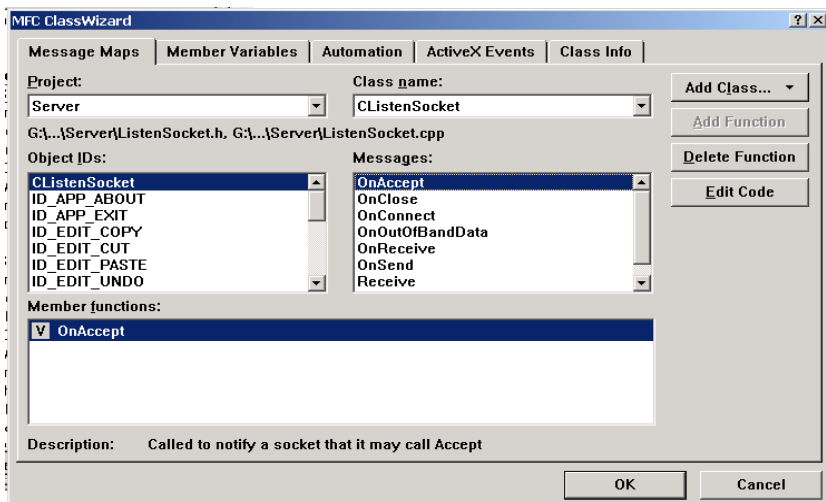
MFC ClassWizard

? X

Message Maps | Member Variables | Automation | ActiveX Events | Class Info

Project:
Server

Class name:
CListenSocket

Add Class...

Add Function

Delete Function

Edit Code

G:\...\Server\ListenSocket.h, G:\...\Server\ListenSocket.cpp

Object IDs:
CListenSocket
ID_APP_ABOUT
ID_APP_EXIT
ID_EDIT_COPY
ID_EDIT_CUT
ID_EDIT_PASTE
ID_EDIT_UNDO

Messages:
OnAccept
OnClose
OnConnect
OnOutOfBandData
OnReceive
OnSend
Receive

Member functions:
V OnAccept

Description: Called to notify a socket that it may call Accept

OK

Cancel